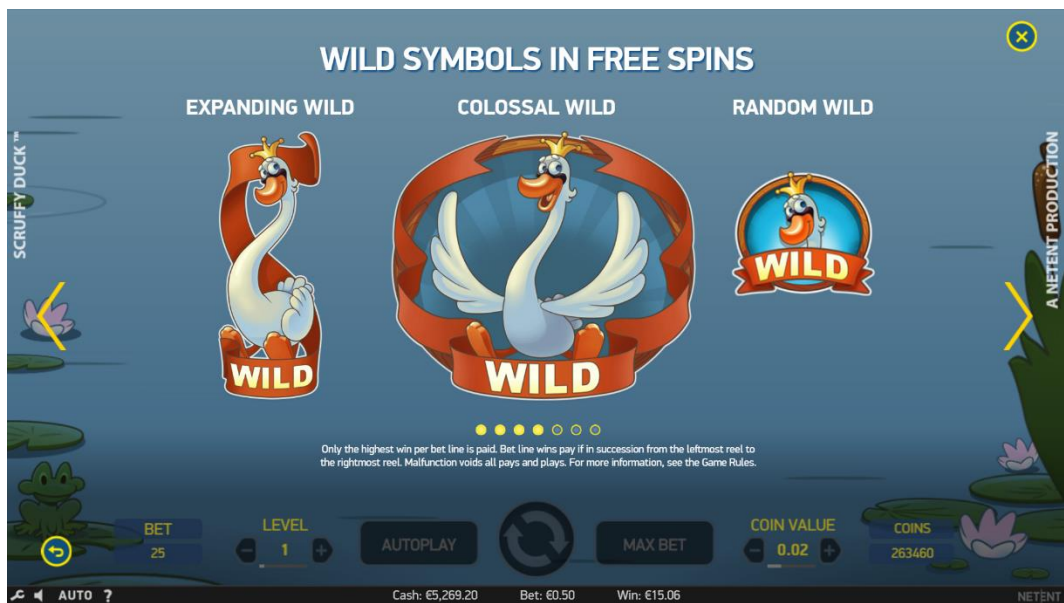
WILD SYMBOLS IN FREE SPINS

EXPANDING WILD

COLOSSAL WILD

RANDOM WILD

SCRUFFY DUCK™

A NETENT PRODUCTION

WILD

WILD

WILD

Only the highest win per bet line is paid. Bet line wins pay if in succession from the leftmost reel to the rightmost reel. Malfunction voids all pays and plays. For more information, see the Game Rules.

BET
25

LEVEL
1

AUTOPLAY

MAX BET

COIN VALUE
0.02

COINS
263460

AUTO ?

Cash: €5,269.20

Bet: €0.50

Win: €15.06

NETENT